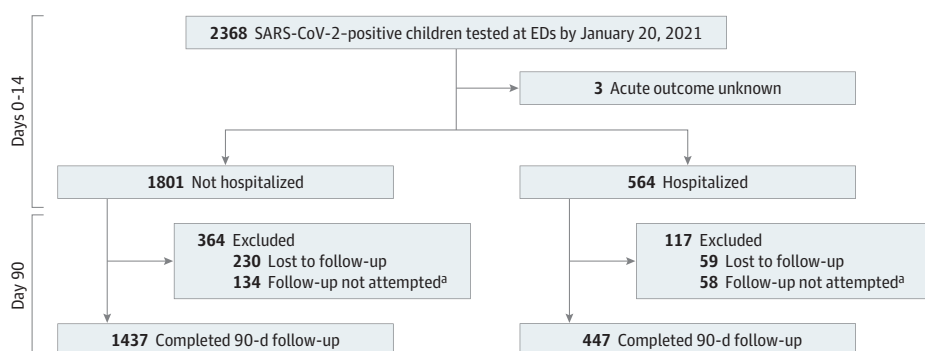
Days 0-14

2368 SARS-CoV-2–positive children tested at EDs by January 20, 2021

3 Acute outcome unknown

1801 Not hospitalized

564 Hospitalized

Day 90

364 Excluded
230 Lost to follow-up
134 Follow-up not attempted$^a$

117 Excluded
59 Lost to follow-up
58 Follow-up not attempted$^a$

1437 Completed 90-d follow-up

447 Completed 90-d follow-up